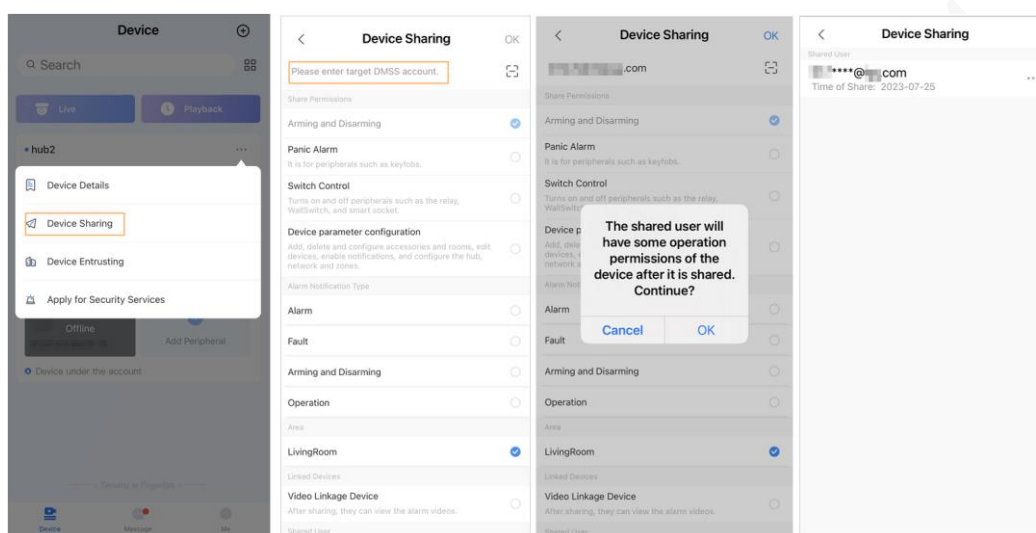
Device

Search

Live

Playback

hub2

Device Details

Device Sharing

Device Entrusting

Apply for Security Services

Offline

Add Peripheral

Device under the account

Security is Guarded

Device

Message

Me

<

Device Sharing

OK

Please enter target DMSS account.

Share Permissions

Arming and Disarming

Panic Alarm

It is for peripherals such as keyfobs.

Switch Control

Turns on and off peripherals such as the relay, WallSwitch, and smart socket.

Device parameter configuration

Add, delete and configure accessories and rooms, edit devices, enable notifications, and configure the hub, network and zones.

Alarm Notification Type

Alarm

Fault

Arming and Disarming

Operation

Area

LivingRoom

Linked Devices

Video Linkage Device

After sharing, they can view the alarm videos.

Shared User

<

Device Sharing

OK

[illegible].com

Share Permissions

Arming and Disarming

Panic Alarm

It is for peripherals such as keyfobs.

Switch Control

Turns on and off peripherals such as the relay, WallSwitch

Device p

Add, delete devices, e network a

Alarm Notif

Alarm

Fault

The shared user will have some operation permissions of the device after it is shared. Continue?

Cancel

OK

Arming and Disarming

Operation

Area

LivingRoom

Linked Devices

Video Linkage Device

After sharing, they can view the alarm videos.

Shared User

<

Device Sharing

Shared User

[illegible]****@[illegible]com

Time of Share: 2023-07-25